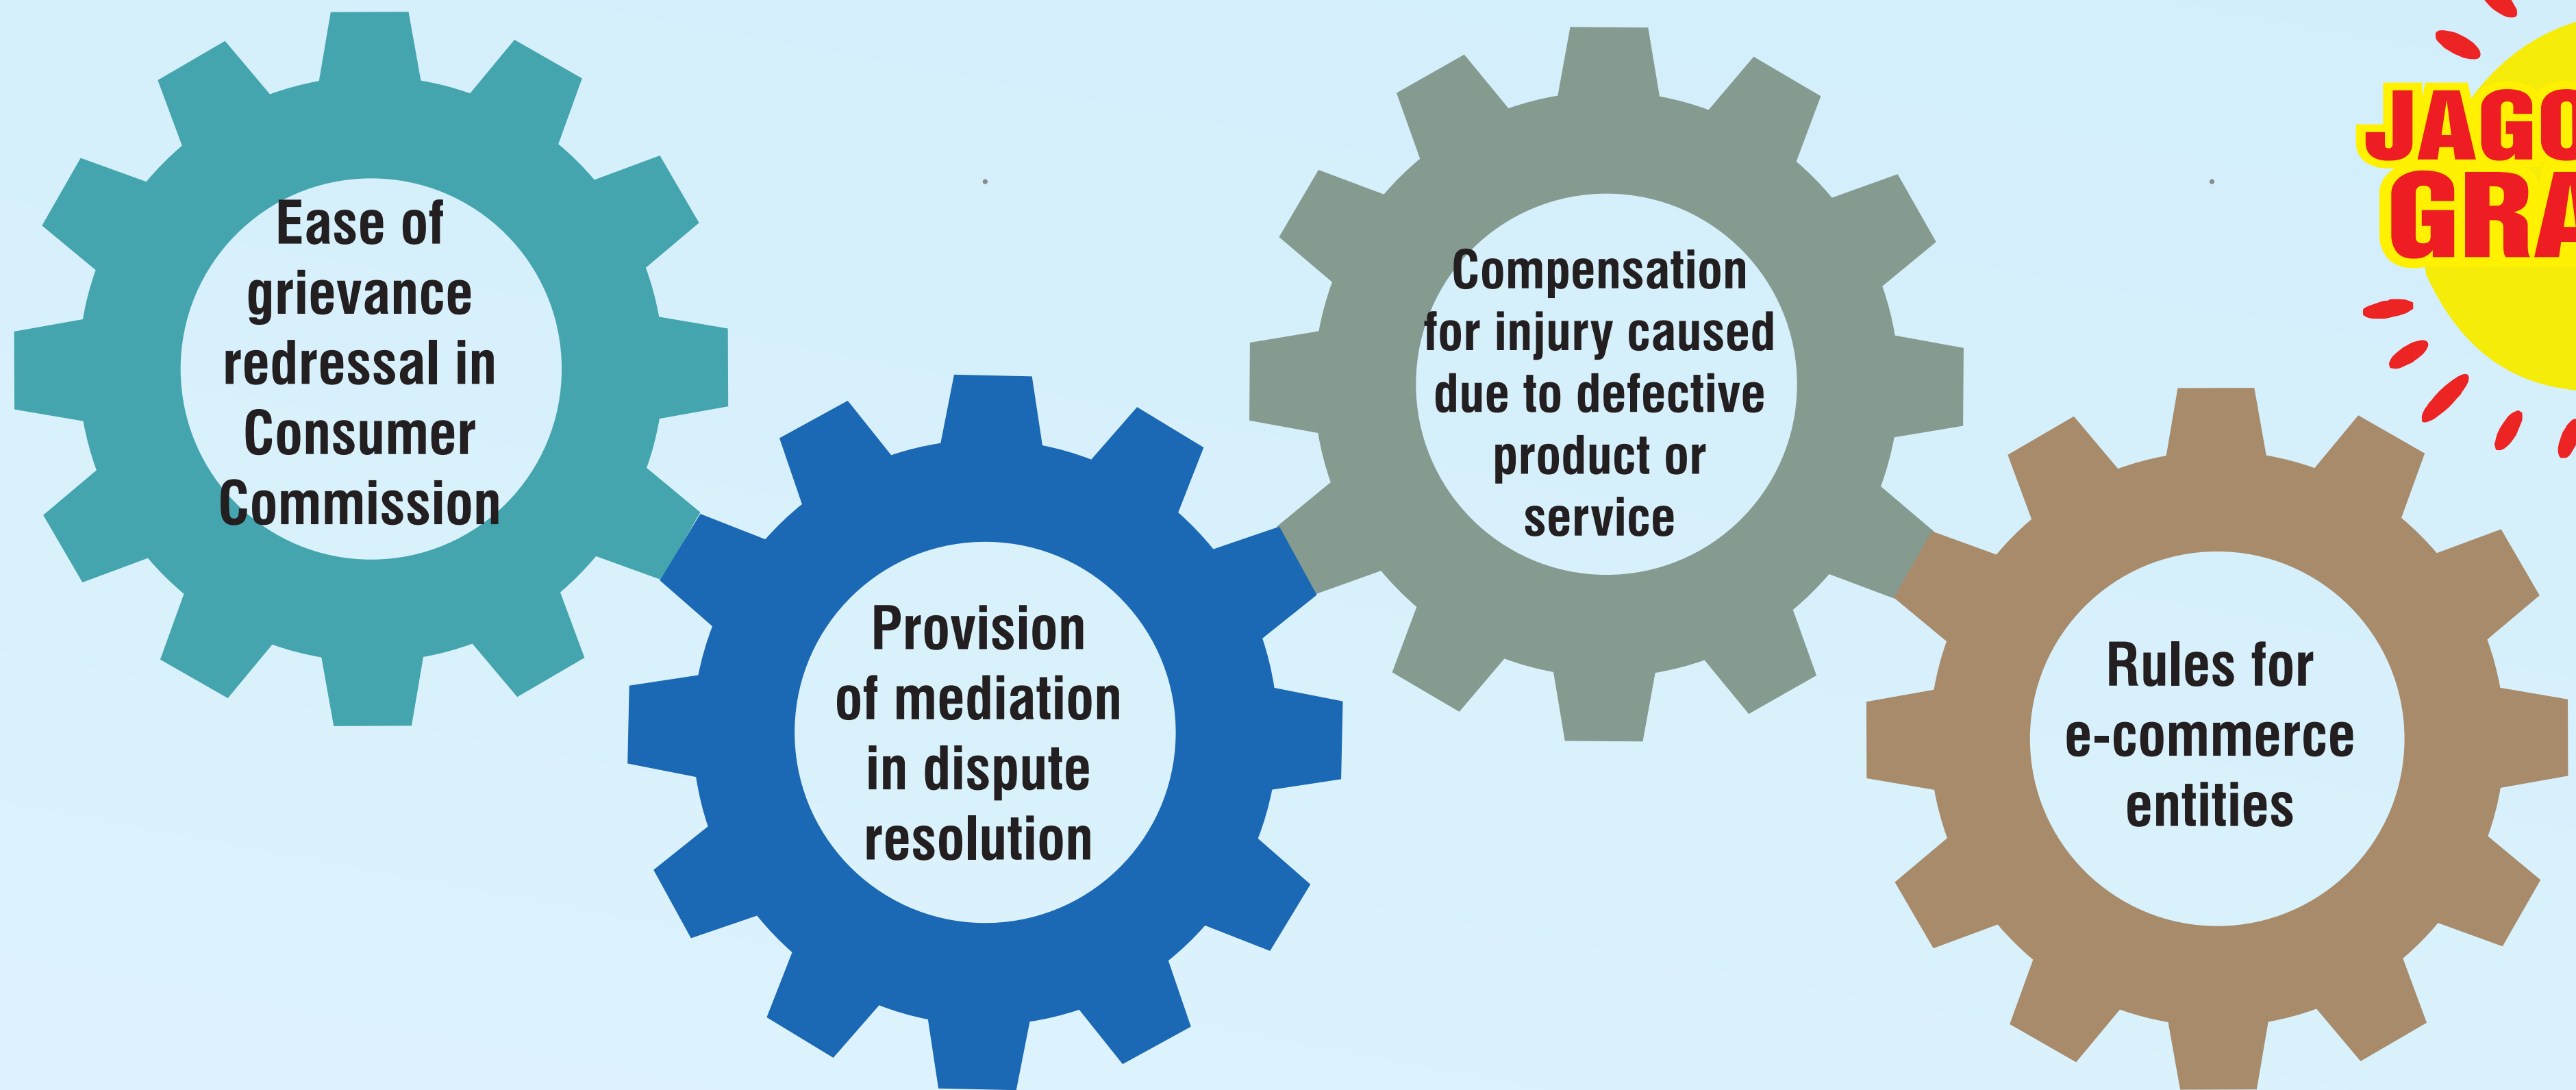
Ease of grievance redressal in Consumer Commission

Provision of mediation in dispute resolution

Compensation for injury caused due to defective product or service

Rules for e-commerce entities

JAGO
GRA